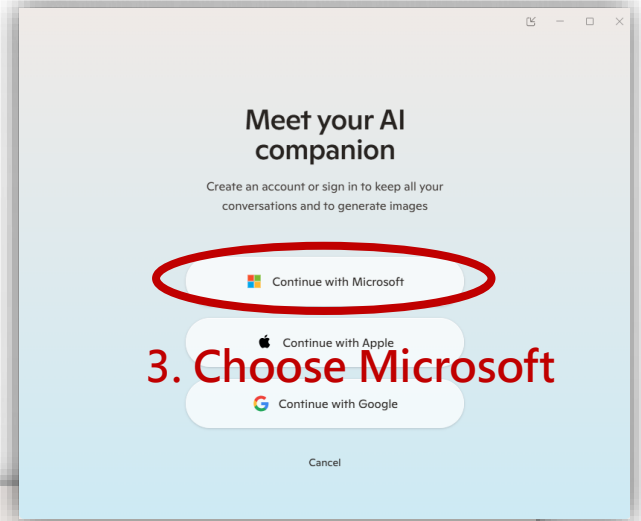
Meet your AI companion

Create an account or sign in to keep all your conversations and to generate images

Continue with Microsoft

Continue with Apple

3. Choose Microsoft

Continue with Google

Cancel